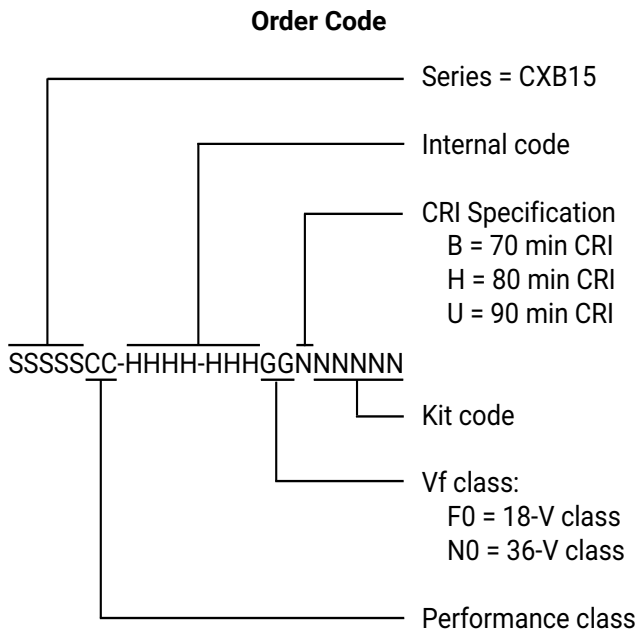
**Order Code**

Series = CXB15

Internal code

CRI Specification
B = 70 min CRI
H = 80 min CRI
U = 90 min CRI

SSSSSCC-HHHH-HHHGGNNNNNN

Kit code

Vf class:
F0 = 18-V class
N0 = 36-V class

Performance class